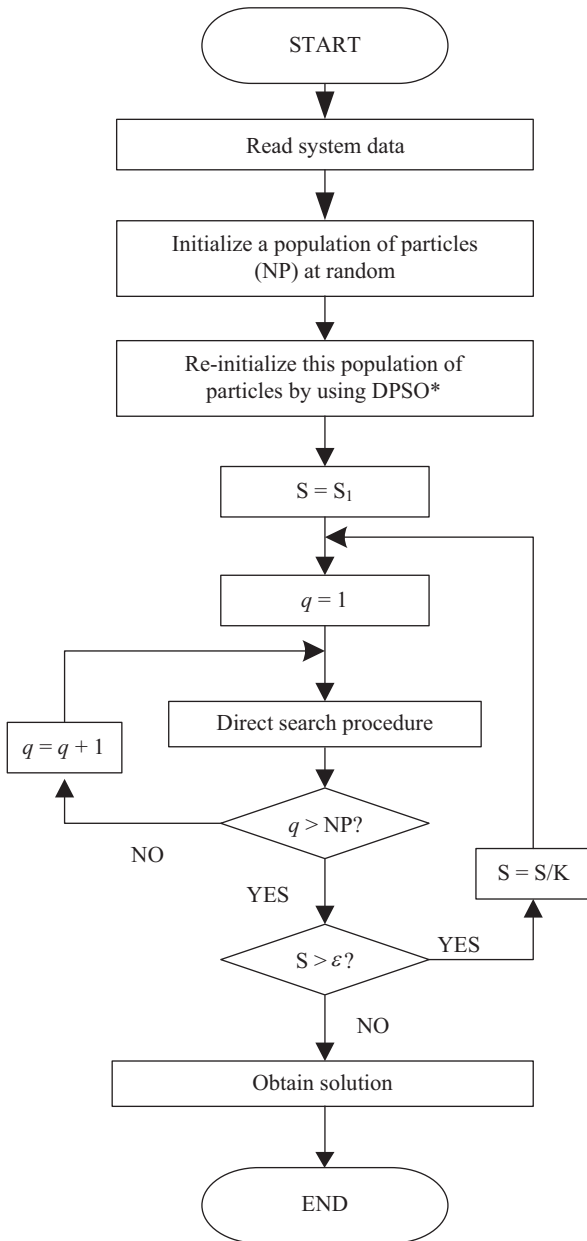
START

Read system data

Initialize a population of particles (NP) at random

Re-initialize this population of particles by using DPSO*

S = $S_1$

$q = 1$

Direct search procedure

$q = q + 1$

$q >$ NP?

NO

YES

S = S/K

S > $\varepsilon$?

YES

NO

Obtain solution

END